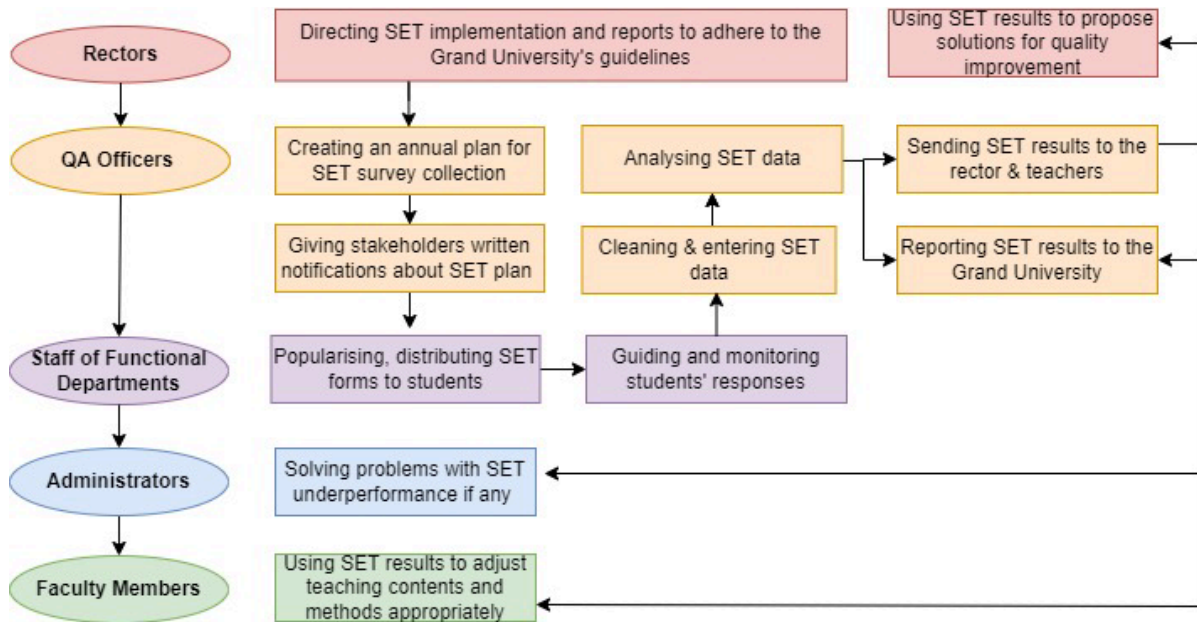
Rectors

Directing SET implementation and reports to adhere to the Grand University's guidelines

Using SET results to propose solutions for quality improvement

QA Officers

Creating an annual plan for SET survey collection

Analysing SET data

Sending SET results to the rector & teachers

Giving stakeholders written notifications about SET plan

Cleaning & entering SET data

Reporting SET results to the Grand University

Staff of Functional Departments

Popularising, distributing SET forms to students

Guiding and monitoring students' responses

Administrators

Solving problems with SET underperformance if any

Faculty Members

Using SET results to adjust teaching contents and methods appropriately